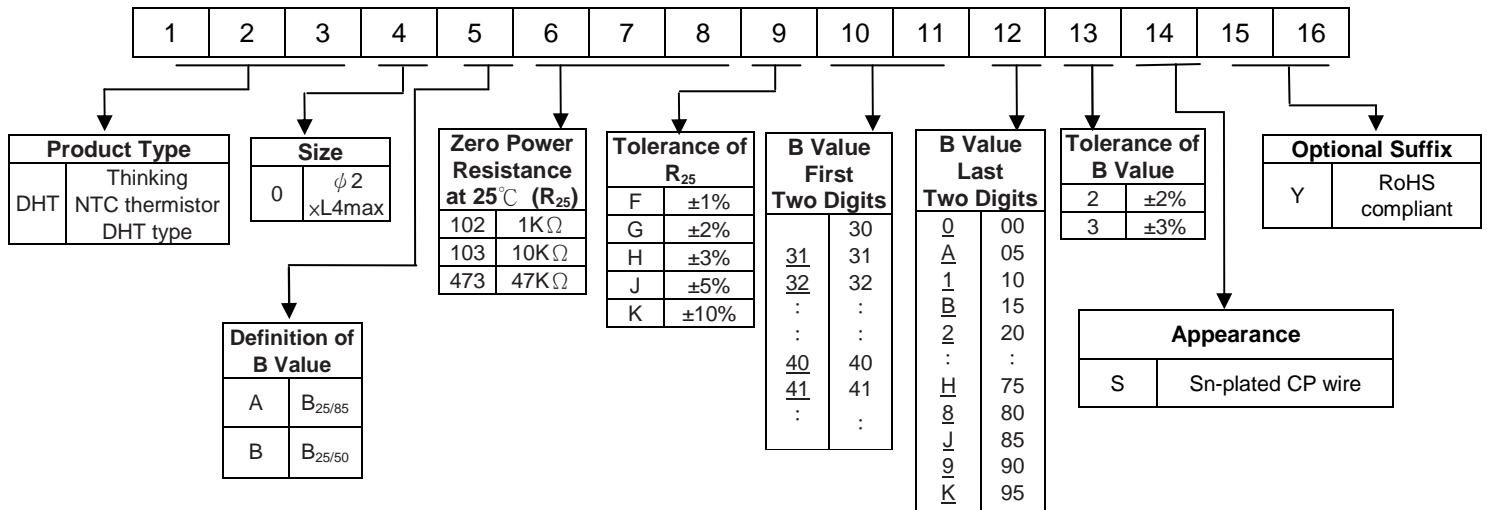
| 1 | 2 | 3 | 4 | 5 | 6 | 7 | 8 | 9 | 10 | 11 | 12 | 13 | 14 | 15 | 16 |
|---|---|---|---|---|---|---|---|---|---|---|---|---|---|---|---|

| Product Type | |
|---|---|
| DHT | Thinking NTC thermistor DHT type |

| Size | |
|---|---|
| 0 | $\phi$2 ×L4max |

| Definition of B Value | |
|---|---|
| A | $B_{25/85}$ |
| B | $B_{25/50}$ |

| Zero Power Resistance at 25℃ ($R_{25}$) | |
|---|---|
| 102 | 1K$\Omega$ |
| 103 | 10K$\Omega$ |
| 473 | 47K$\Omega$ |

| Tolerance of $R_{25}$ | |
|---|---|
| F | ±1% |
| G | ±2% |
| H | ±3% |
| J | ±5% |
| K | ±10% |

| B Value First Two Digits | |
|---|---|
| | 30 |
| 31 | 31 |
| 32 | 32 |
| : | : |
| : | : |
| 40 | 40 |
| 41 | 41 |
| : | : |

| B Value Last Two Digits | |
|---|---|
| 0 | 00 |
| A | 05 |
| 1 | 10 |
| B | 15 |
| 2 | 20 |
| : | : |
| H | 75 |
| 8 | 80 |
| J | 85 |
| 9 | 90 |
| K | 95 |

| Tolerance of B Value | |
|---|---|
| 2 | ±2% |
| 3 | ±3% |

| Appearance | |
|---|---|
| S | Sn-plated CP wire |

| Optional Suffix | |
|---|---|
| Y | RoHS compliant |